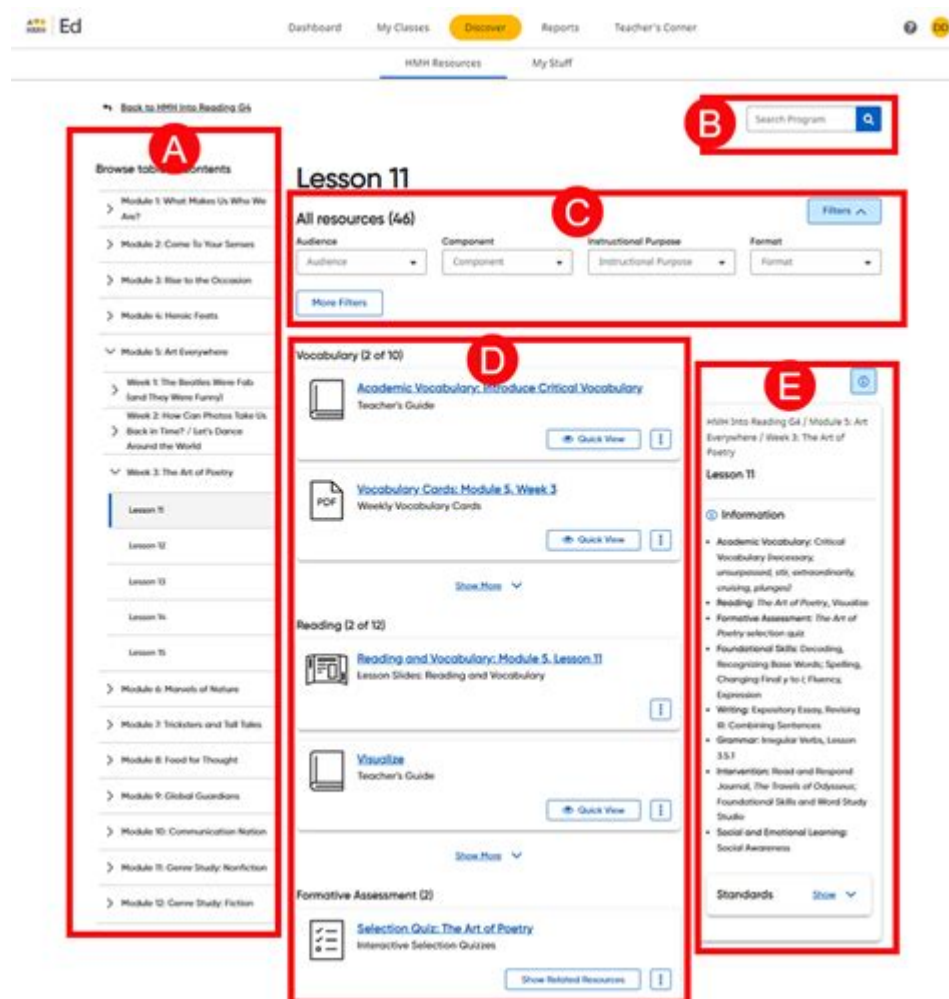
Ed

Dashboard My Classes Discover Reports Teacher's Corner

DD

HMH Resources My Stuff

Back to HMH Into Reading G4

A

B

Search Program

Browse table of contents

Module 1: What Makes Us Who We Are?

Module 2: Come To Your Senses

Module 3: Rise to the Occasion

Module 4: Heroic Feats

Module 5: Art Everywhere

Week 1: The Beatles Were Fab (and They Were Funny)

Week 2: How Can Photos Take Us Back in Time? / Let's Dance Around the World

Week 3: The Art of Poetry

Lesson 11

Lesson 12

Lesson 13

Lesson 14

Lesson 15

Module 6: Marvels of Nature

Module 7: Tricksters and Tall Tales

Module 8: Food for Thought

Module 9: Global Guardians

Module 10: Communication Nation

Module 11: Genre Study: Nonfiction

Module 12: Genre Study: Fiction

Lesson 11

C

All resources (46)

Filters

Audience
Audience

Component
Component

Instructional Purpose
Instructional Purpose

Format
Format

More Filters

D

Vocabulary (2 of 10)

Academic Vocabulary: Introduce Critical Vocabulary
Teacher's Guide

Quick View

PDF

Vocabulary Cards: Module 5, Week 3
Weekly Vocabulary Cards

Quick View

Show More

Reading (2 of 12)

Reading and Vocabulary: Module 5, Lesson 11
Lesson Slides: Reading and Vocabulary

Visualize
Teacher's Guide

Quick View

Show More

Formative Assessment (2)

Selection Quiz: The Art of Poetry
Interactive Selection Quizzes

Show Related Resources

E

HMH Into Reading G4 / Module 5: Art Everywhere / Week 3: The Art of Poetry

Lesson 11

Information

- Academic Vocabulary: Critical Vocabulary (necessary, unsurpassed, stir, extraordinarily, cruising, plunges)
- Reading: The Art of Poetry, Visualize
- Formative Assessment: The Art of Poetry selection quiz
- Foundational Skills: Decoding, Recognizing Base Words; Spelling, Changing Final y to i; Fluency, Expression
- Writing: Expository Essay, Revising III: Combining Sentences
- Grammar: Irregular Verbs, Lesson 3.5.1
- Intervention: Read and Respond Journal, The Travels of Odysseus; Foundational Skills and Word Study Studio
- Social and Emotional Learning: Social Awareness

Standards Show